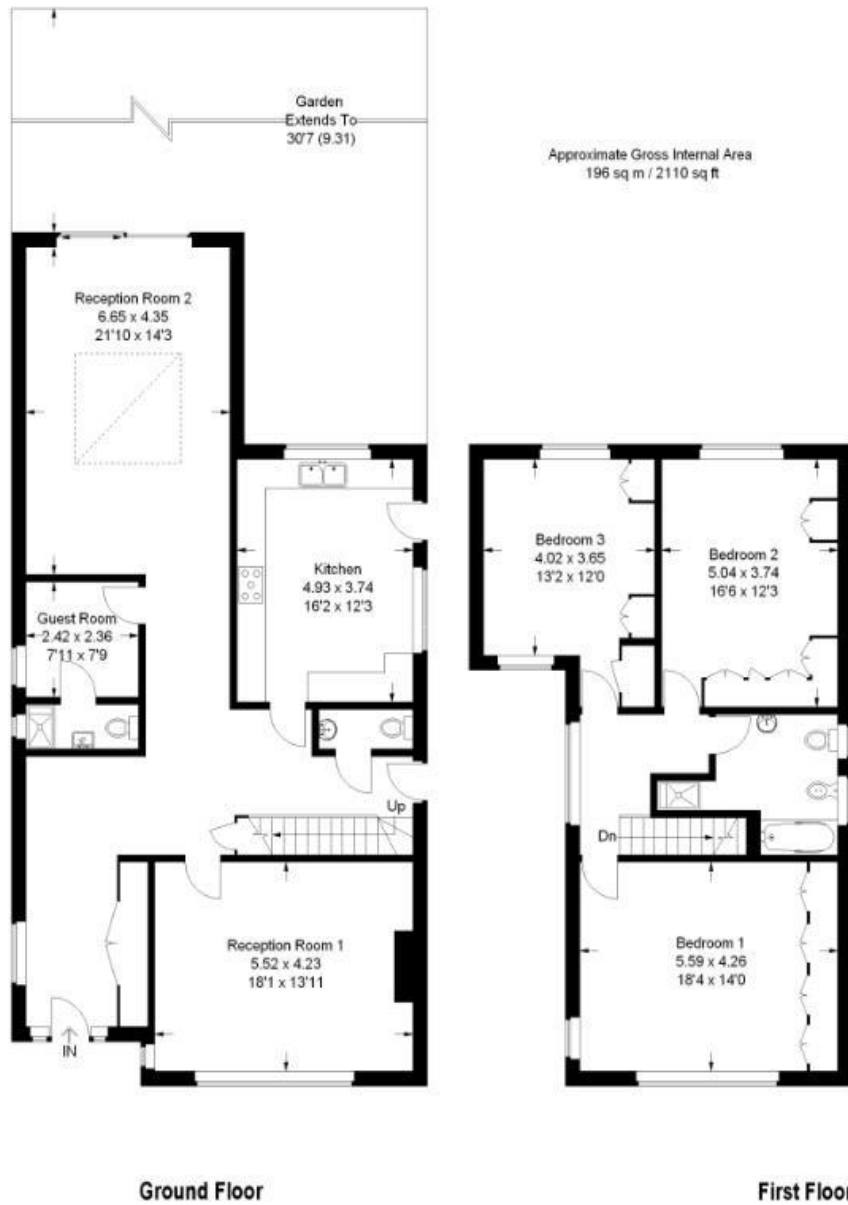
Garden
Extends To
30'7 (9.31)

Approximate Gross Internal Area
196 sq m / 2110 sq ft

Reception Room 2
6.65 x 4.35
21'10 x 14'3

Kitchen
4.93 x 3.74
16'2 x 12'3

Guest Room
2.42 x 2.36
7'11 x 7'9

Up

Reception Room 1
5.52 x 4.23
18'1 x 13'11

IN

Bedroom 3
4.02 x 3.65
13'2 x 12'0

Bedroom 2
5.04 x 3.74
16'6 x 12'3

Dn

Bedroom 1
5.59 x 4.26
18'4 x 14'0

Ground Floor

First Floor